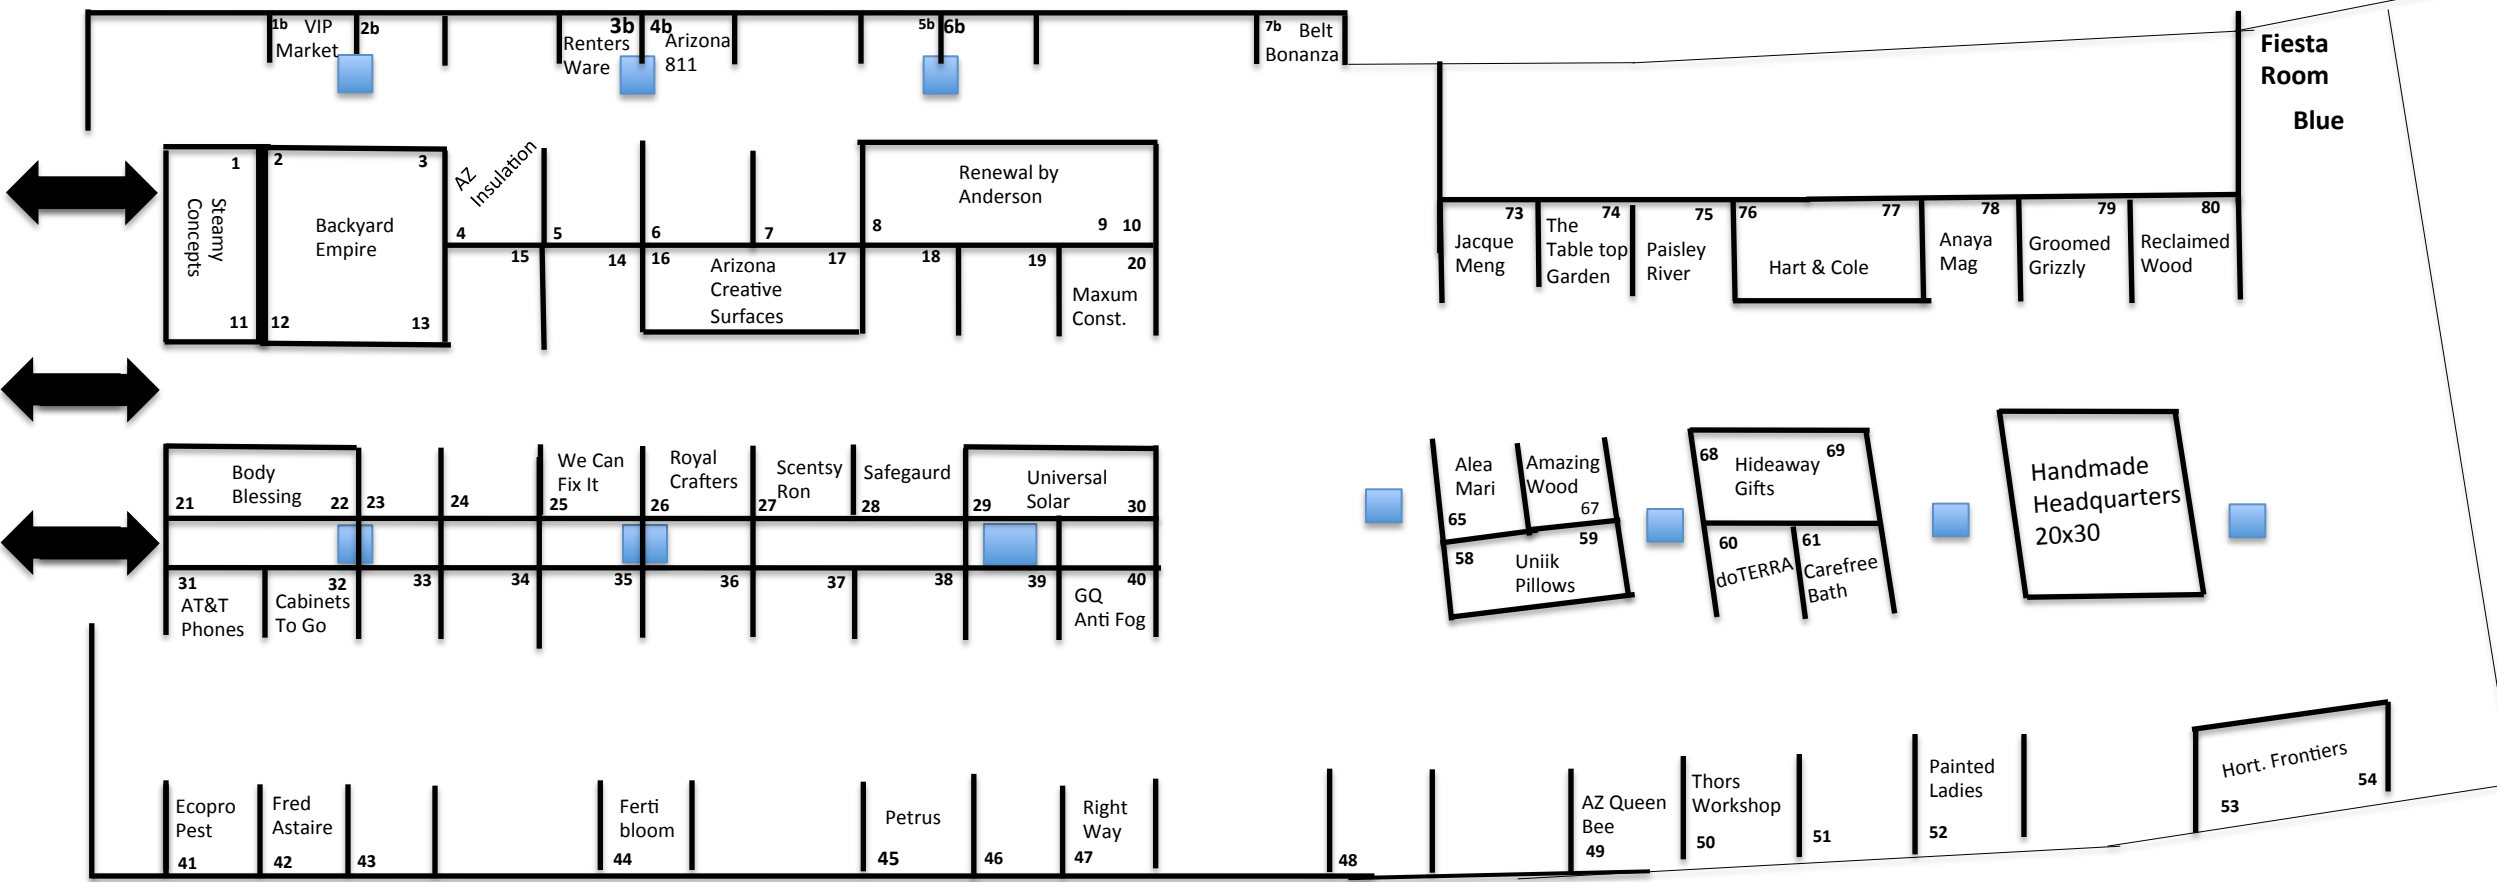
1b VIP Market 2b
3b Renters Ware 4b Arizona 811
5b 6b
7b Belt Bonanza

Fiesta Room
Blue

1 Steamy Concepts 11
2 3 Backyard Empire 12 13
AZ Insulation
4 5 6 7
15 14
16 Arizona Creative Surfaces 17
8 Renewal by Anderson 9 10
18 19 20 Maxum Const.

73 Jacque Meng
74 The Table top Garden
75 Paisley River
76 Hart & Cole 77
78 Anaya Mag
79 Groomed Grizzly
80 Reclaimed Wood

21 Body Blessing 22
23 24
We Can Fix It 25
Royal Crafters 26
Scentsy Ron 27
Safegaurd 28
29 Universal Solar 30

31 AT&T Phones
32 Cabinets To Go
33 34 35 36 37 38 39
40 GQ Anti Fog

Alea Mari 65
Amazing Wood 67
59
58 Uniik Pillows
68 Hideaway Gifts 69
60 doTERRA
61 Carefree Bath
Handmade Headquarters 20x30

Ecopro Pest 41
Fred Astaire 42
43
Ferti bloom 44
Petrus 45
46
Right Way 47
48
AZ Queen Bee 49
Thors Workshop 50
51
Painted Ladies 52
Hort. Frontiers 53 54